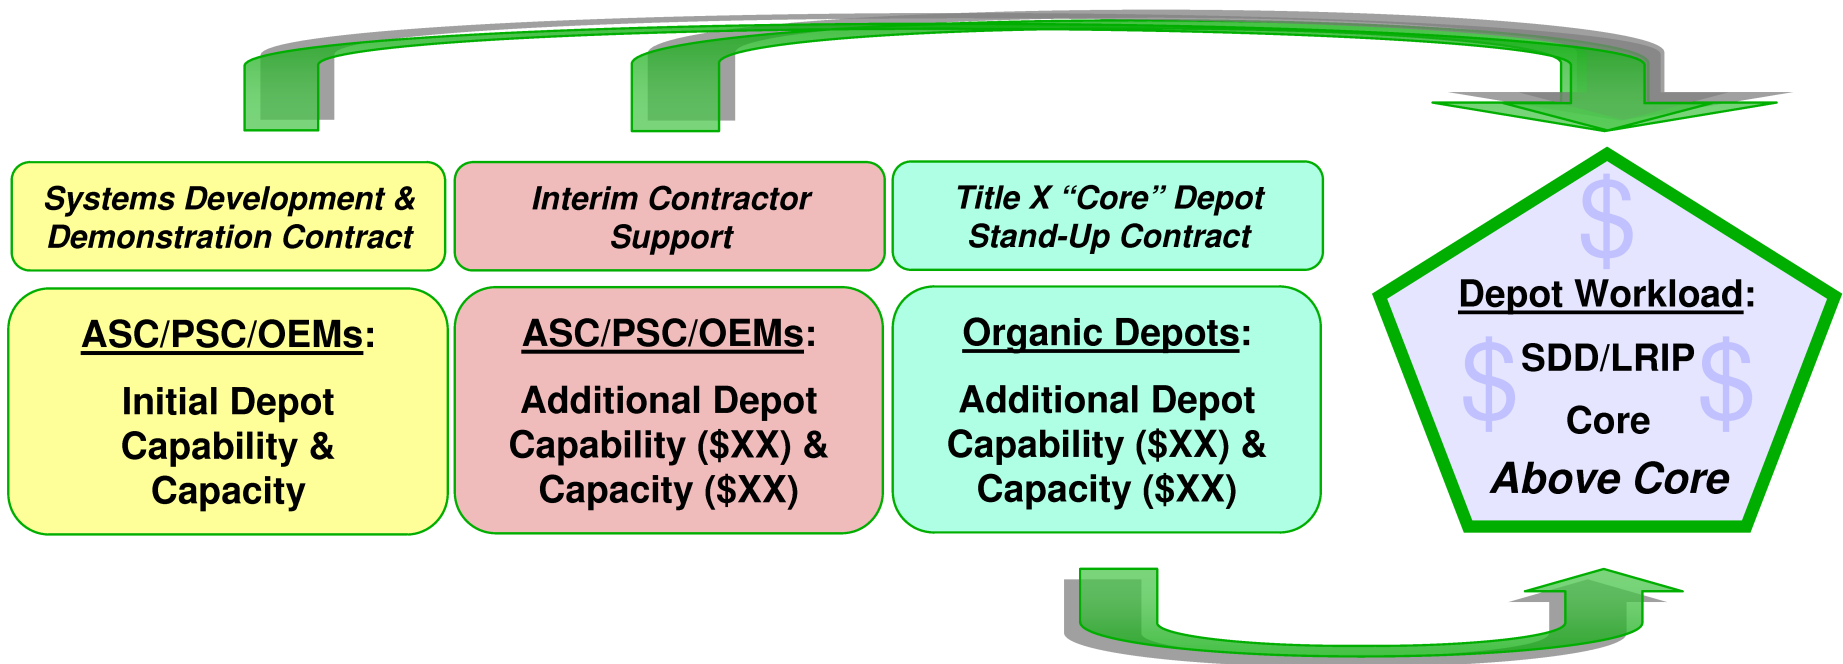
Systems Development & Demonstration Contract

ASC/PSC/OEMs:

Initial Depot Capability & Capacity

Interim Contractor Support

ASC/PSC/OEMs:

Additional Depot Capability ($XX) & Capacity ($XX)

Title X “Core” Depot Stand-Up Contract

Organic Depots:

Additional Depot Capability ($XX) & Capacity ($XX)

$

Depot Workload:

$ SDD/LRIP $

Core

Above Core